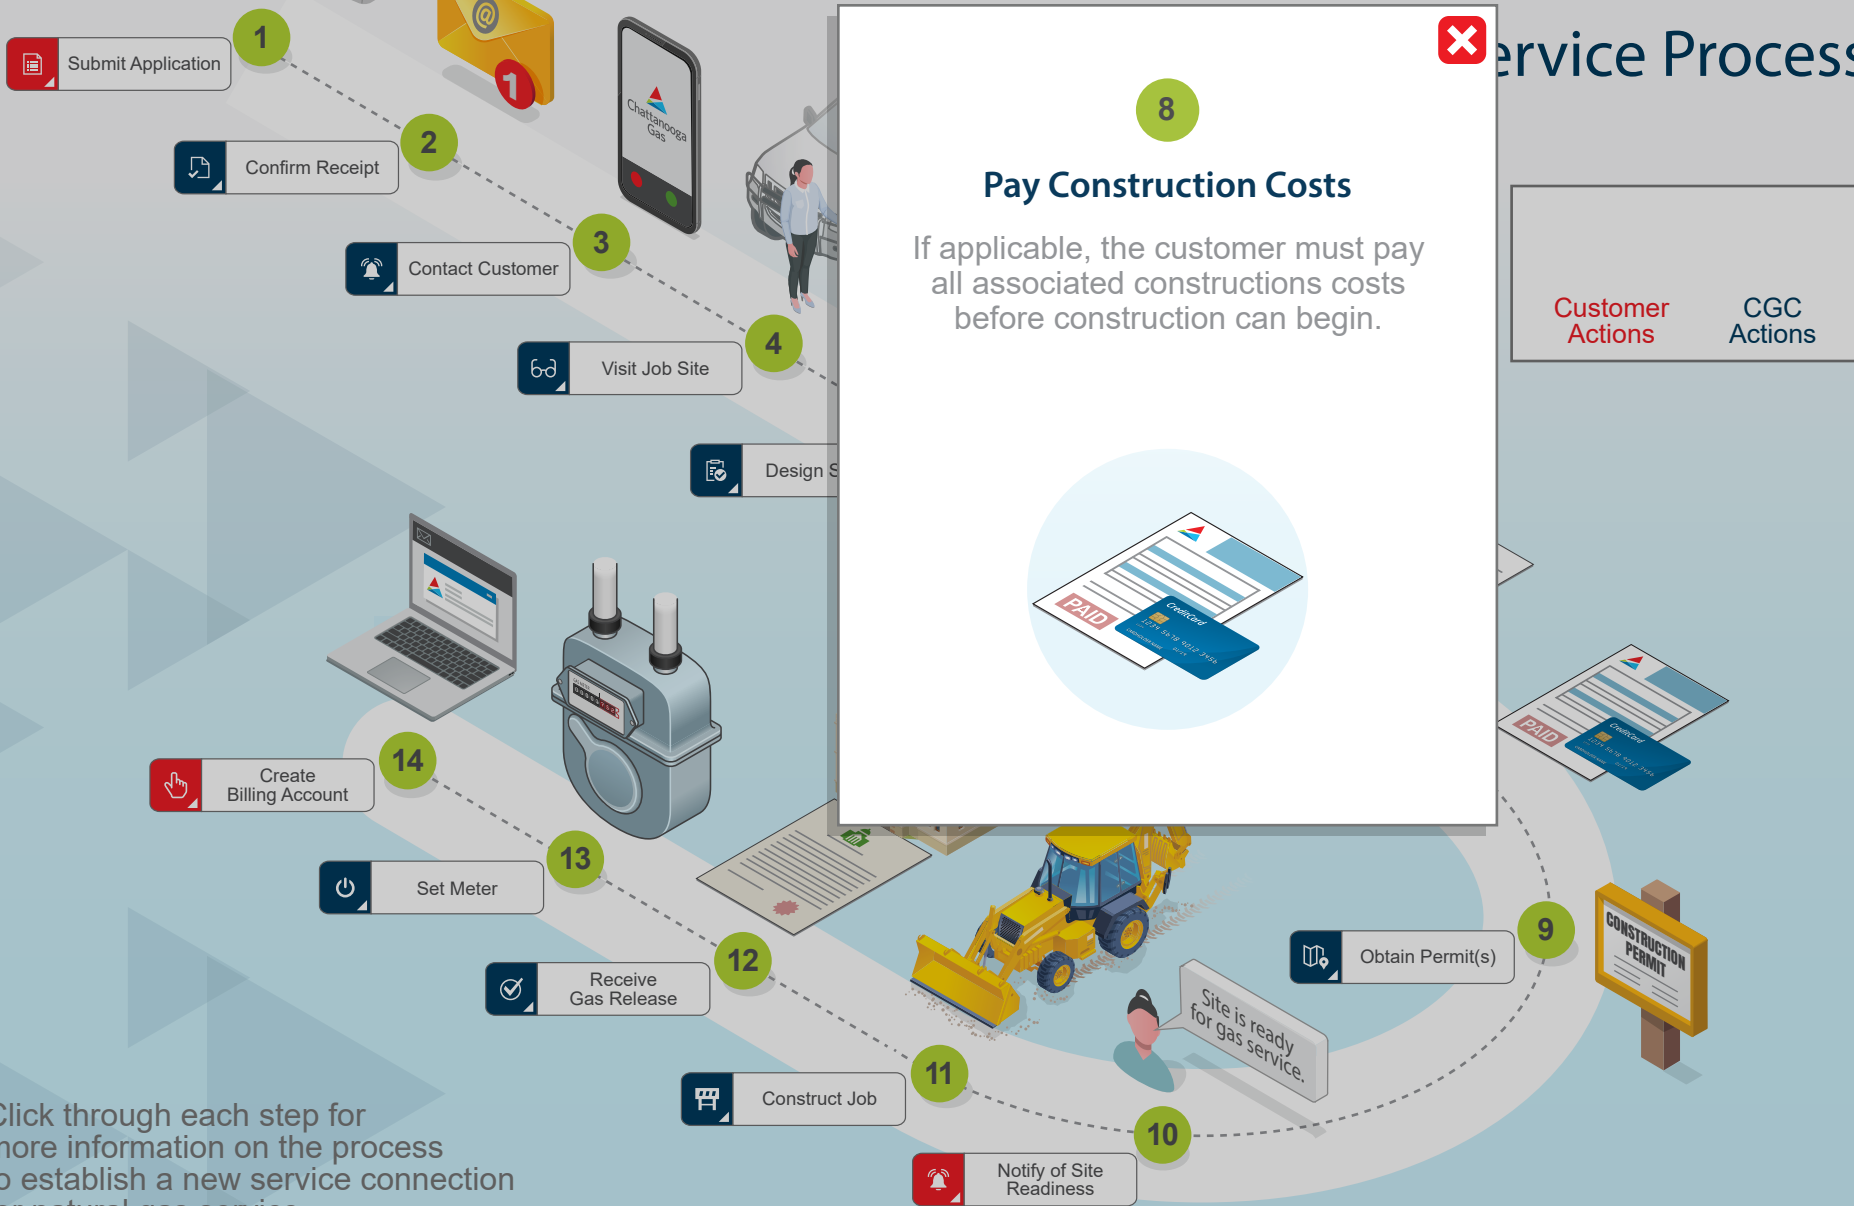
1 Submit Application

2 Confirm Receipt

3 Contact Customer

4 Visit Job Site

Design S

ervice Process

Customer Actions

CGC Actions

8

Pay Construction Costs

If applicable, the customer must pay all associated constructions costs before construction can begin.

PAID

Chattanooga Gas

14 Create Billing Account

13 Set Meter

12 Receive Gas Release

11 Construct Job

10 Notify of Site Readiness

9 Obtain Permit(s)

CONSTRUCTION PERMIT

Site is ready for gas service.

Click through each step for more information on the process to establish a new service connection